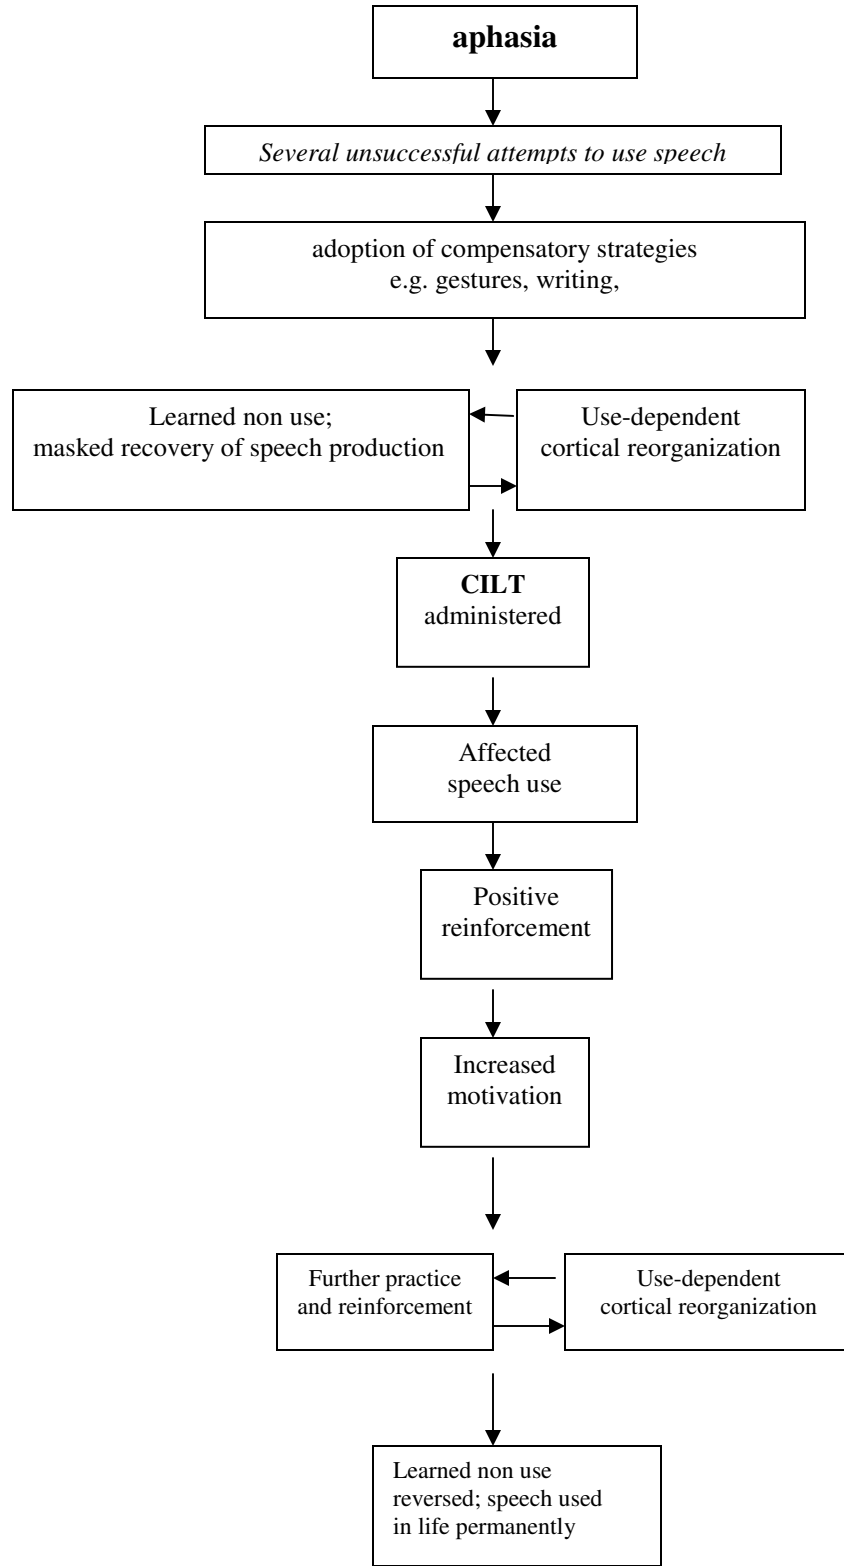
aphasia

Several unsuccessful attempts to use speech

adoption of compensatory strategies
e.g. gestures, writing,

Learned non use;
masked recovery of speech production

Use-dependent
cortical reorganization

CILT
administered

Affected
speech use

Positive
reinforcement

Increased
motivation

Further practice
and reinforcement

Use-dependent
cortical reorganization

Learned non use
reversed; speech used
in life permanently